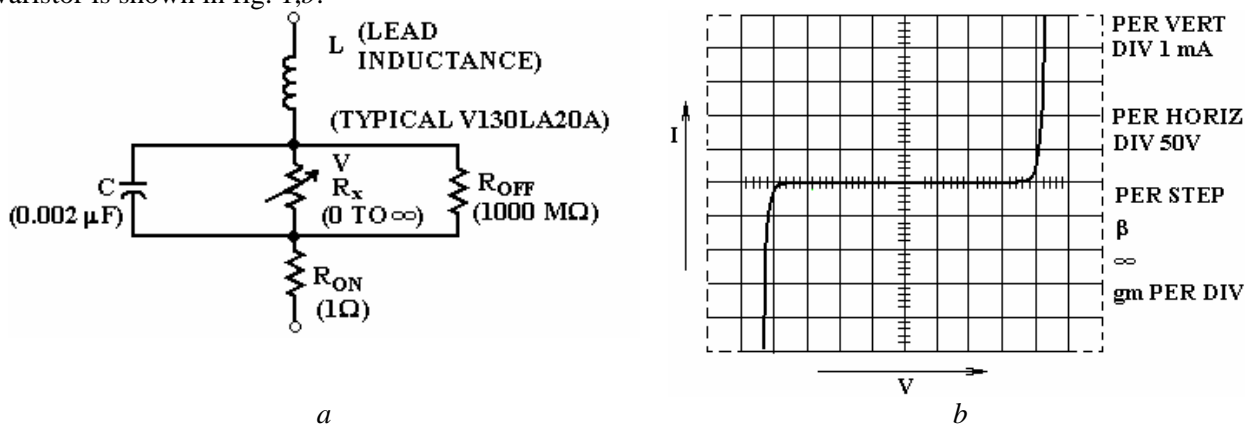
varistor is shown in fig. 1,5.

L (LEAD INDUCTANCE)

(TYPICAL V130LA20A)

V

C

$R_x$

$R_{OFF}$

(0.002 μF)

(0 TO ∞)

(1000 MΩ)

$R_{ON}$

(1Ω)

a

I

V

PER VERT DIV 1 mA

PER HORIZ DIV 50V

PER STEP

β

∞

gm PER DIV

b